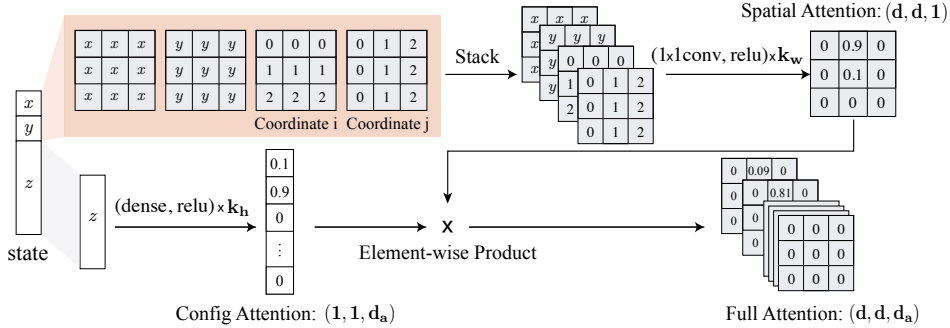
| $x$ | $x$ | $x$ |
|---|---|---|
| $x$ | $x$ | $x$ |
| $x$ | $x$ | $x$ |

| $y$ | $y$ | $y$ |
|---|---|---|
| $y$ | $y$ | $y$ |
| $y$ | $y$ | $y$ |

| 0 | 0 | 0 |
|---|---|---|
| 1 | 1 | 1 |
| 2 | 2 | 2 |

Coordinate i

| 0 | 1 | 2 |
|---|---|---|
| 0 | 1 | 2 |
| 0 | 1 | 2 |

Coordinate j

$x$
$y$
$z$
state

Stack

$x$ $x$ $x$
$x$ $y$ $y$ $y$
$y$ $y$ 0 0 0
$y$ 1 0 1 2
2 0 1 2
0 1 2

(1x1conv, relu)x$\mathbf{k_w}$

Spatial Attention: $(\mathbf{d}, \mathbf{d}, \mathbf{1})$

| 0 | 0.9 | 0 |
|---|---|---|
| 0 | 0.1 | 0 |
| 0 | 0 | 0 |

$z$

(dense, relu)x$\mathbf{k_h}$

| 0.1 |
|---|
| 0.9 |
| 0 |
| $\vdots$ |
| 0 |

Config Attention: $(\mathbf{1}, \mathbf{1}, \mathbf{d_a})$

x
Element-wise Product

0 0.09 0
0 0 0.81 0
0 0
0

| 0 | 0 | 0 |
|---|---|---|
| 0 | 0 | 0 |
| 0 | 0 | 0 |

Full Attention: $(\mathbf{d}, \mathbf{d}, \mathbf{d_a})$